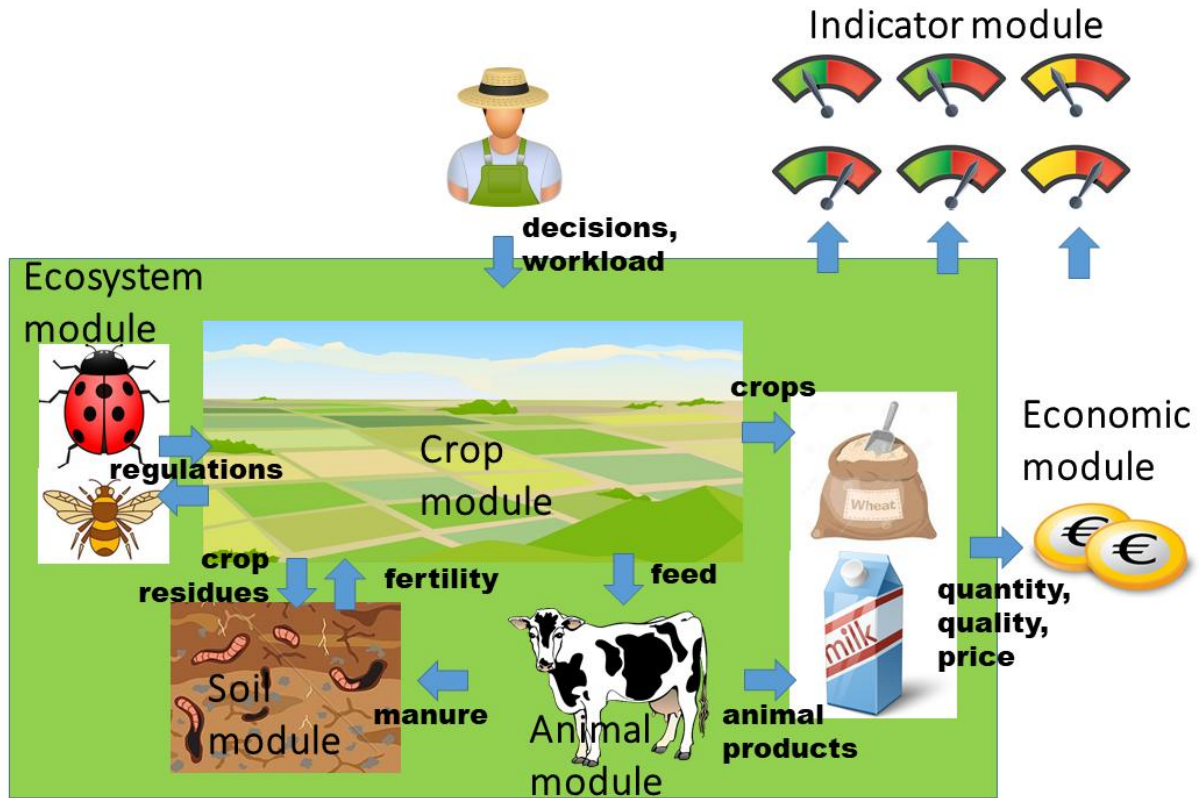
Indicator module

decisions, workload

Ecosystem module

regulations

Crop module

crops

Wheat

Economic module

crop residues

fertility

feed

milk

quantity, quality, price

Soil module

manure

Animal module

animal products